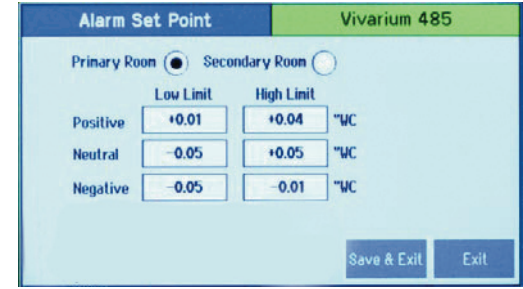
Alarm Set Point

Vivarium 485

Primary Room

Secondary Room

| | Low Limit | High Limit | |
|---|---|---|---|
| Positive | +0.01 | +0.04 | "WC |
| Neutral | -0.05 | +0.05 | "WC |
| Negative | -0.05 | -0.01 | "WC |

Save & Exit

Exit